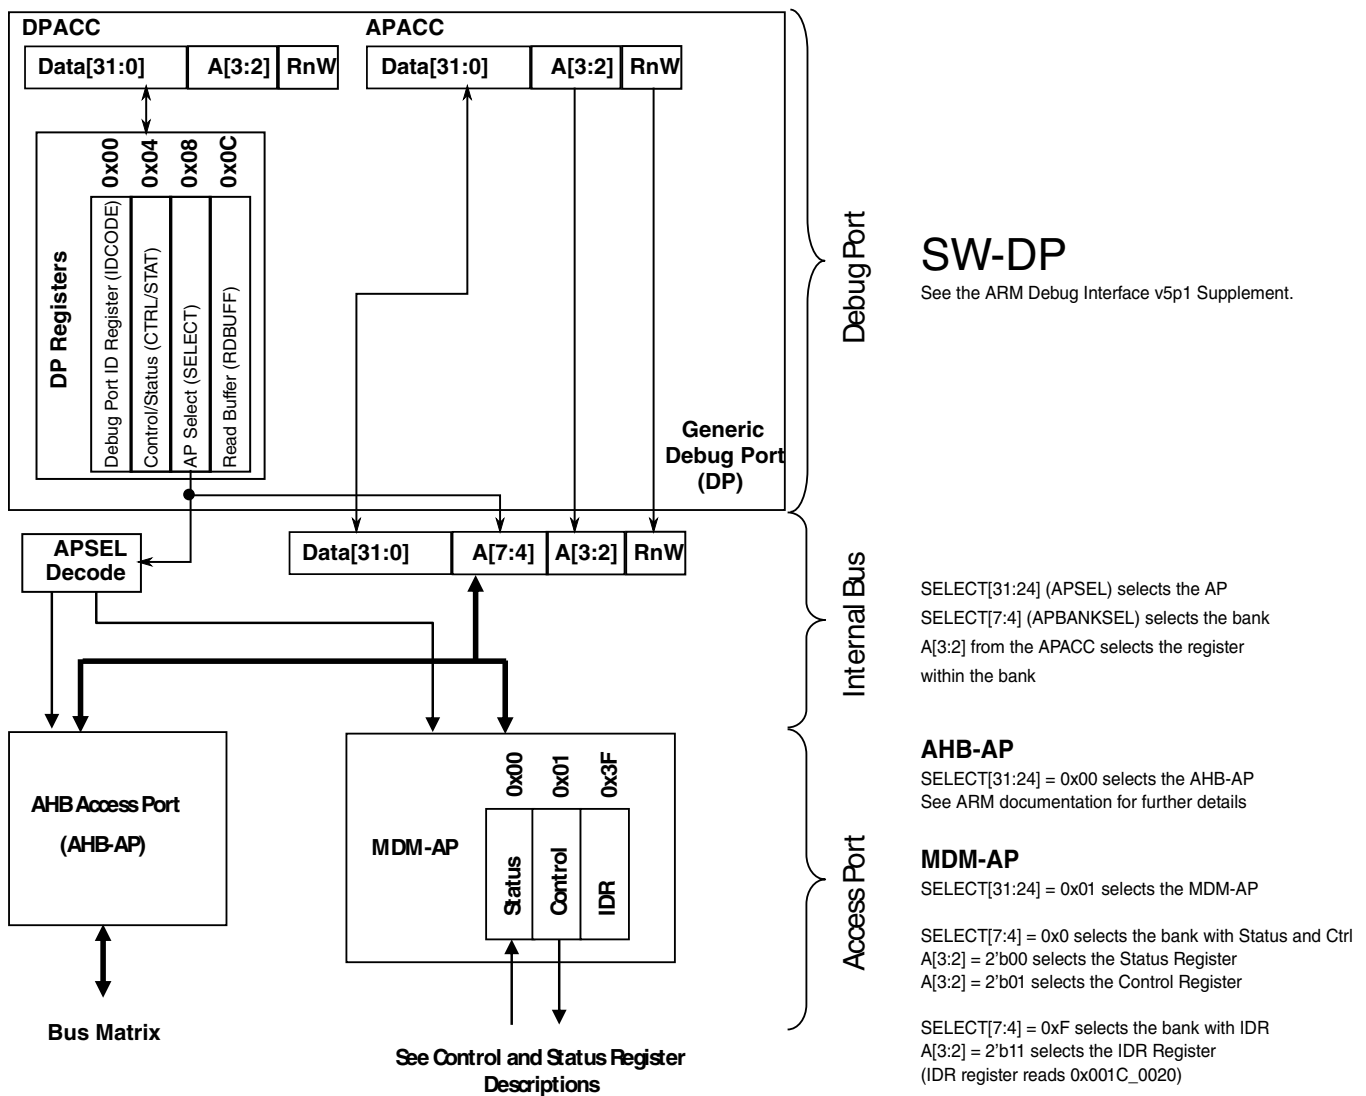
DPACC

| Data[31:0] | A[3:2] | RnW |
|---|---|---|

APACC

| Data[31:0] | A[3:2] | RnW |
|---|---|---|

0x00 0x04 0x08 0x0C

DP Registers

Debug Port ID Register (IDCODE)
Control/Status (CTRL/STAT)
AP Select (SELECT)
Read Buffer (RDBUFF)

Generic Debug Port (DP)

Debug Port

SW-DP
See the ARM Debug Interface v5p1 Supplement.

APSEL Decode

| Data[31:0] | A[7:4] | A[3:2] | RnW |
|---|---|---|---|

Internal Bus

SELECT[31:24] (APSEL) selects the AP
SELECT[7:4] (APBANKSEL) selects the bank
A[3:2] from the APACC selects the register within the bank

AHB Access Port (AHB-AP)

MDM-AP

0x00 0x01 0x3F

Status
Control
IDR

Access Port

AHB-AP
SELECT[31:24] = 0x00 selects the AHB-AP
See ARM documentation for further details

MDM-AP
SELECT[31:24] = 0x01 selects the MDM-AP

SELECT[7:4] = 0x0 selects the bank with Status and Ctrl
A[3:2] = 2'b00 selects the Status Register
A[3:2] = 2'b01 selects the Control Register

SELECT[7:4] = 0xF selects the bank with IDR
A[3:2] = 2'b11 selects the IDR Register
(IDR register reads 0x001C_0020)

Bus Matrix

See Control and Status Register Descriptions